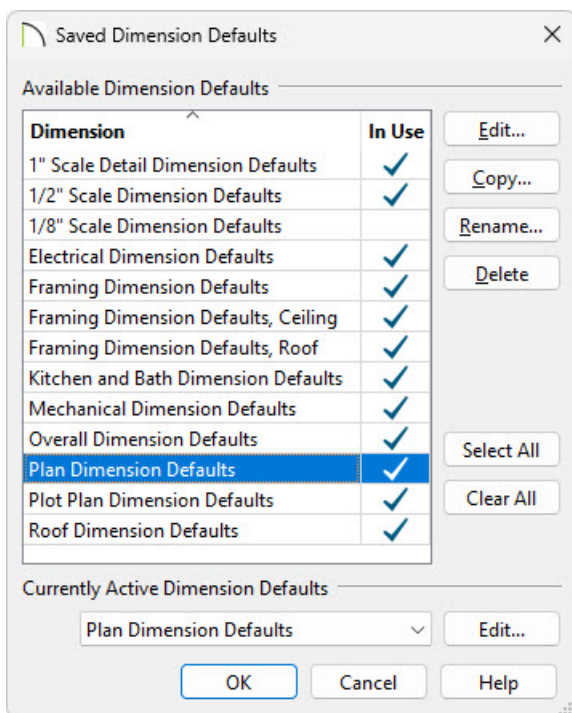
Saved Dimension Defaults

Available Dimension Defaults

| Dimension | In Use |
|---|---|
| 1" Scale Detail Dimension Defaults | ✓ |
| 1/2" Scale Dimension Defaults | ✓ |
| 1/8" Scale Dimension Defaults | |
| Electrical Dimension Defaults | ✓ |
| Framing Dimension Defaults | ✓ |
| Framing Dimension Defaults, Ceiling | ✓ |
| Framing Dimension Defaults, Roof | ✓ |
| Kitchen and Bath Dimension Defaults | ✓ |
| Mechanical Dimension Defaults | ✓ |
| Overall Dimension Defaults | ✓ |
| Plan Dimension Defaults | ✓ |
| Plot Plan Dimension Defaults | ✓ |
| Roof Dimension Defaults | ✓ |

Edit...
Copy...
Rename...
Delete
Select All
Clear All

Currently Active Dimension Defaults

Plan Dimension Defaults
Edit...

OK
Cancel
Help